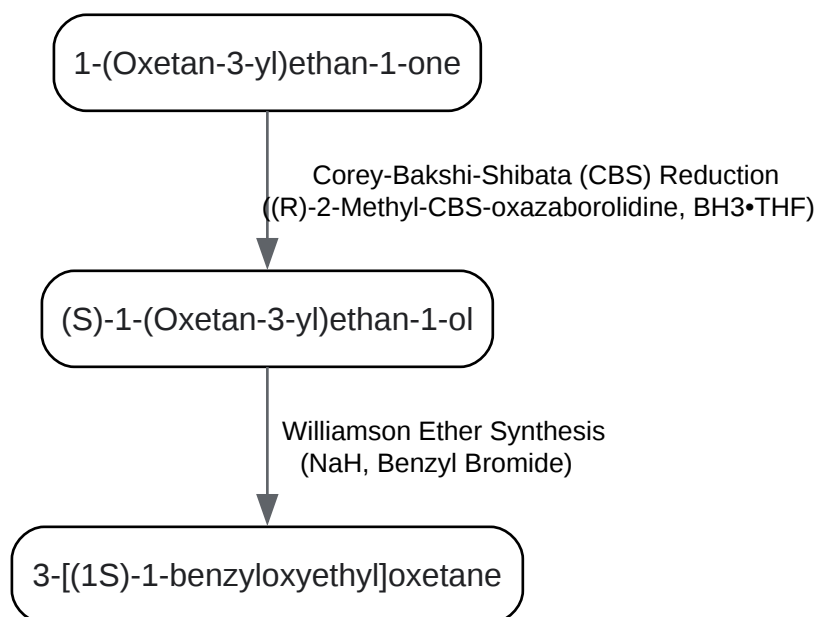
1-(Oxetan-3-yl)ethan-1-one

Corey-Bakshi-Shibata (CBS) Reduction
((R)-2-Methyl-CBS-oxazaborolidine, BH3•THF)

(S)-1-(Oxetan-3-yl)ethan-1-ol

Williamson Ether Synthesis
(NaH, Benzyl Bromide)

3-[(1S)-1-benzyloxyethyl]oxetane